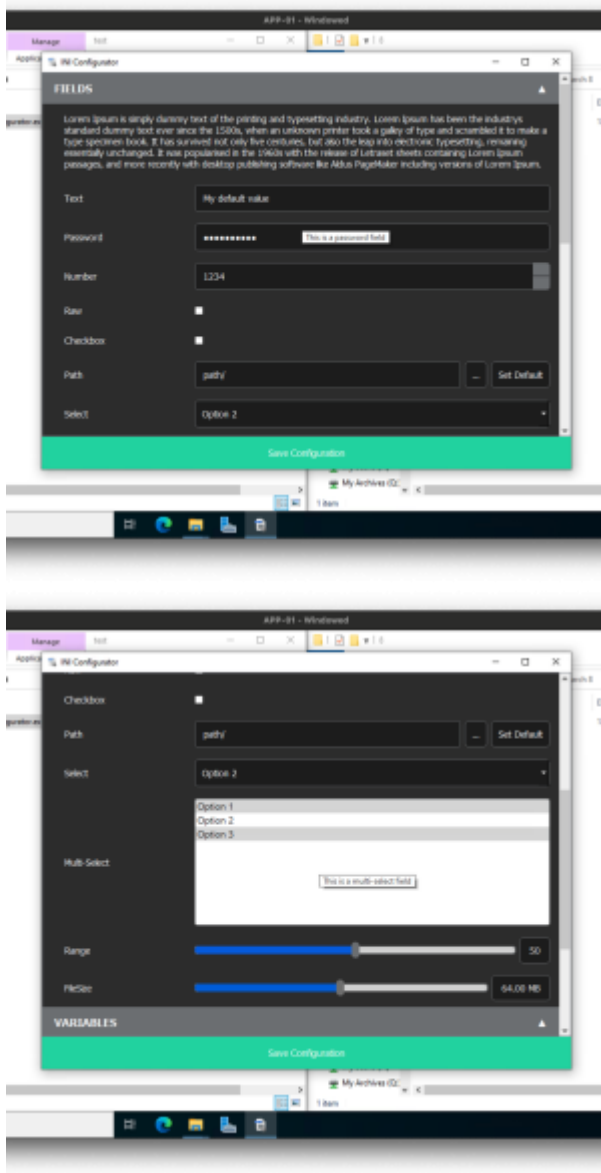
APP-01 - Windowed

Manage

INI Configurator

FIELDS

Lorem Ipsum is simply dummy text of the printing and typesetting industry. Lorem Ipsum has been the industrys standard dummy text ever since the 1500s, when an unknown printer took a galley of type and scrambled it to make a type specimen book. It has survived not only five centuries, but also the leap into electronic typesetting, remaining essentially unchanged. It was popularised in the 1960s with the release of Letraset sheets containing Lorem Ipsum passages, and more recently with desktop publishing software like Aldus PageMaker including versions of Lorem Ipsum.

Text | My default value

Password | •••••••••• | This is a password field

Number | 1234

Raw

Checkbox

Path | path/ | ... | Set Default

Select | Option 2

Save Configuration

My Archives (Q:

1 item

APP-01 - Windowed

Manage

INI Configurator

Checkbox

Path | path/ | ... | Set Default

Select | Option 2

Option 1
Option 2
Option 3

Multi-Select

This is a multi-select field

Range | 50

FileSize | 64.00 MB

VARIABLES

Save Configuration

My Archives (Q:

1 item